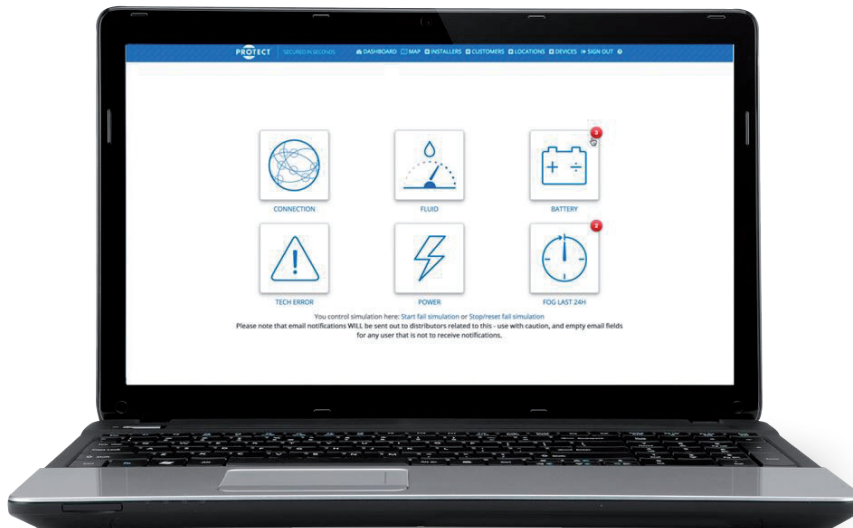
PROTECT SECURED IN SECONDS DASHBOARD MAP INSTALLERS CUSTOMERS LOCATIONS DEVICES SIGN OUT

CONNECTION

FLUID

3
+ ÷
BATTERY

TECH ERROR

POWER

2
FOG LAST 24H

You control simulation here: Start fail simulation or Stop/reset fail simulation
Please note that email notifications WILL be sent out to distributors related to this - use with caution, and empty email fields for any user that is not to receive notifications.